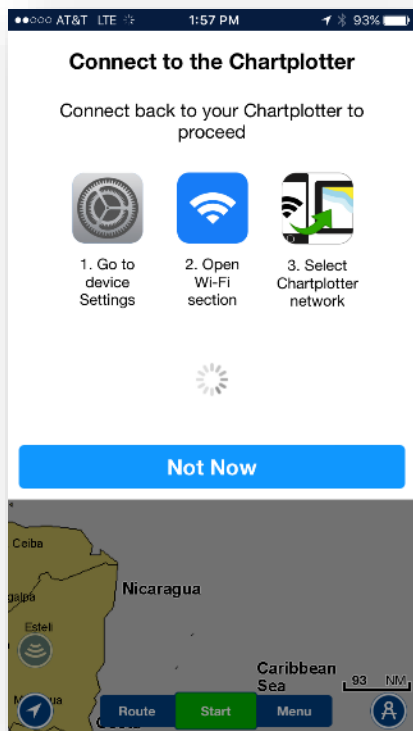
●●○○○ AT&T LTE 1:57 PM 93%

Connect to the Chartplotter

Connect back to your Chartplotter to proceed

1. Go to device Settings

2. Open Wi-Fi section

3. Select Chartplotter network

Not Now

Ceiba

Nicaragua

galpa

Estelí

Caribbean Sea

93 NM

Route

Start

Menu